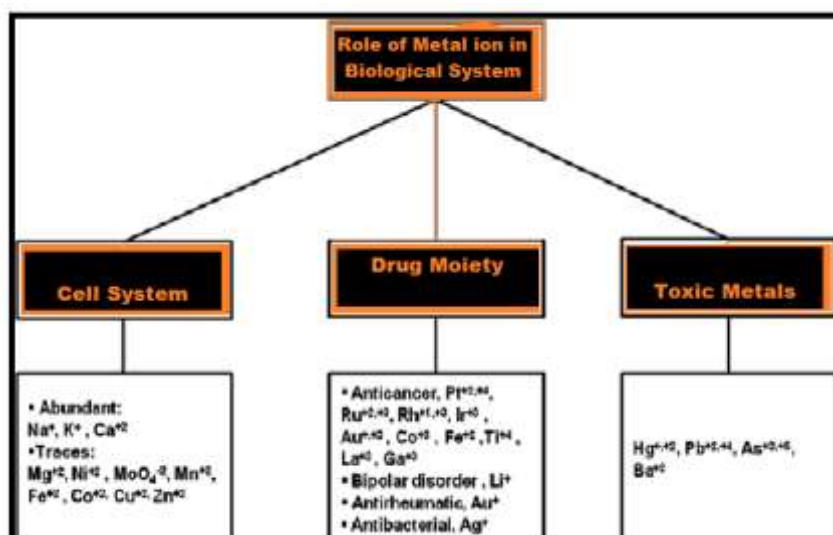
Role of Metal ion in Biological System

Cell System

Drug Moiety

Toxic Metals

• Abundant: $Na^{+}$, $K^{+}$, $Ca^{+2}$
•Traces: $Mg^{+2}$, $Ni^{+2}$, $MoO_4^{-2}$, $Mn^{+2}$, $Fe^{+2}$, $Co^{+2}$, $Cu^{+2}$, $Zn^{+2}$

• Anticancer, $Pt^{+2,+4}$, $Ru^{+2,+3}$, $Rh^{+1,+3}$, $Ir^{+3}$, $Au^{+,+3}$, $Co^{+3}$, $Fe^{+2}$, $Ti^{+4}$, $La^{+3}$, $Ga^{+3}$
• Bipolar disorder, $Li^{+}$
• Antirheumatic, $Au^{+}$
• Antibacterial, $Ag^{+}$

$Hg^{+,+2}$, $Pb^{+2,+4}$, $As^{+3,+5}$, $Ba^{+2}$